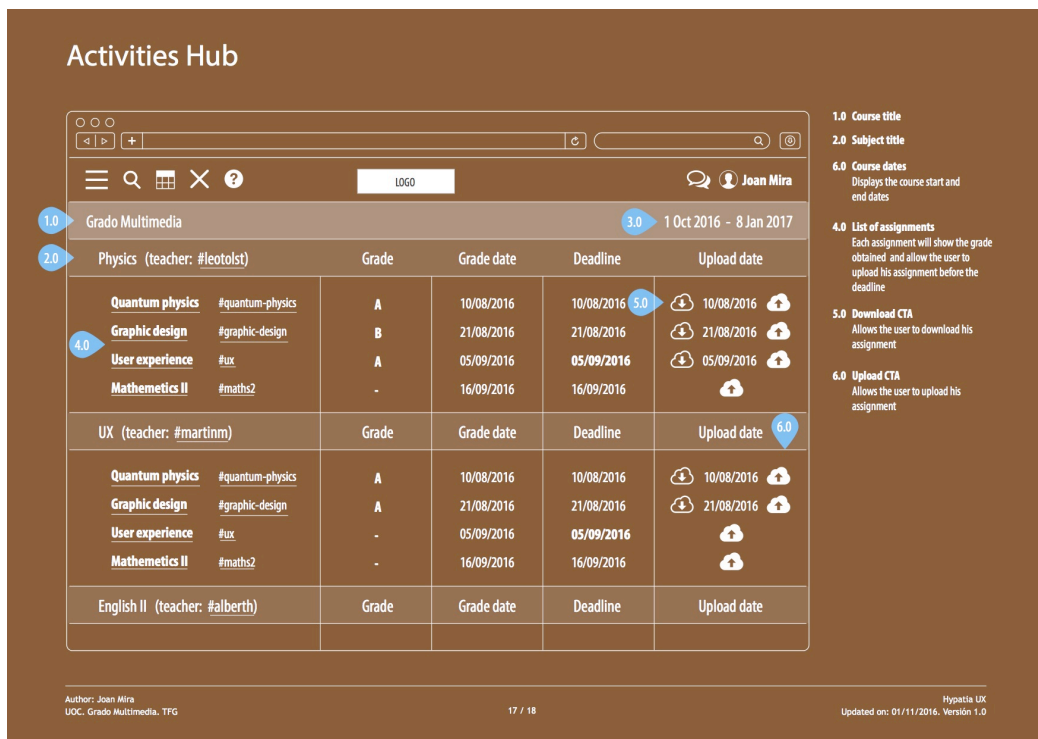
Activities Hub

LOGO

Joan Mira

1.0 Grado Multimedia

3.0 1 Oct 2016 - 8 Jan 2017

2.0 Physics (teacher: #leotolst)

| | | Grade | Grade date | Deadline | Upload date |
|---|---|---|---|---|---|
| Quantum physics | #quantum-physics | A | 10/08/2016 | 10/08/2016 | 5.0 10/08/2016 |
| Graphic design | #graphic-design | B | 21/08/2016 | 21/08/2016 | 21/08/2016 |
| User experience | #ux | A | 05/09/2016 | 05/09/2016 | 05/09/2016 |
| Mathemetics II | #maths2 | - | 16/09/2016 | 16/09/2016 | |

4.0

UX (teacher: #martinm)

| | | Grade | Grade date | Deadline | Upload date 6.0 |
|---|---|---|---|---|---|
| Quantum physics | #quantum-physics | A | 10/08/2016 | 10/08/2016 | 10/08/2016 |
| Graphic design | #graphic-design | A | 21/08/2016 | 21/08/2016 | 21/08/2016 |
| User experience | #ux | - | 05/09/2016 | 05/09/2016 | |
| Mathemetics II | #maths2 | - | 16/09/2016 | 16/09/2016 | |

English II (teacher: #alberth) | Grade | Grade date | Deadline | Upload date

1.0 Course title

2.0 Subject title

6.0 Course dates
Displays the course start and end dates

4.0 List of assignments
Each assignment will show the grade obtained and allow the user to upload his assignment before the deadline

5.0 Download CTA
Allows the user to download his assignment

6.0 Upload CTA
Allows the user to upload his assignment

Author: Joan Mira
UOC. Grado Multimedia. TFG

17 / 18

Hypatia UX
Updated on: 01/11/2016. Versión 1.0